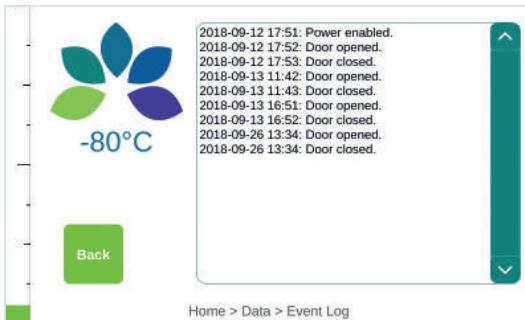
-80°C

2018-09-12 17:51: Power enabled.
2018-09-12 17:52: Door opened.
2018-09-12 17:53: Door closed.
2018-09-13 11:42: Door opened.
2018-09-13 11:43: Door closed.
2018-09-13 16:51: Door opened.
2018-09-13 16:52: Door closed.
2018-09-26 13:34: Door opened.
2018-09-26 13:34: Door closed.

Back

Home > Data > Event Log